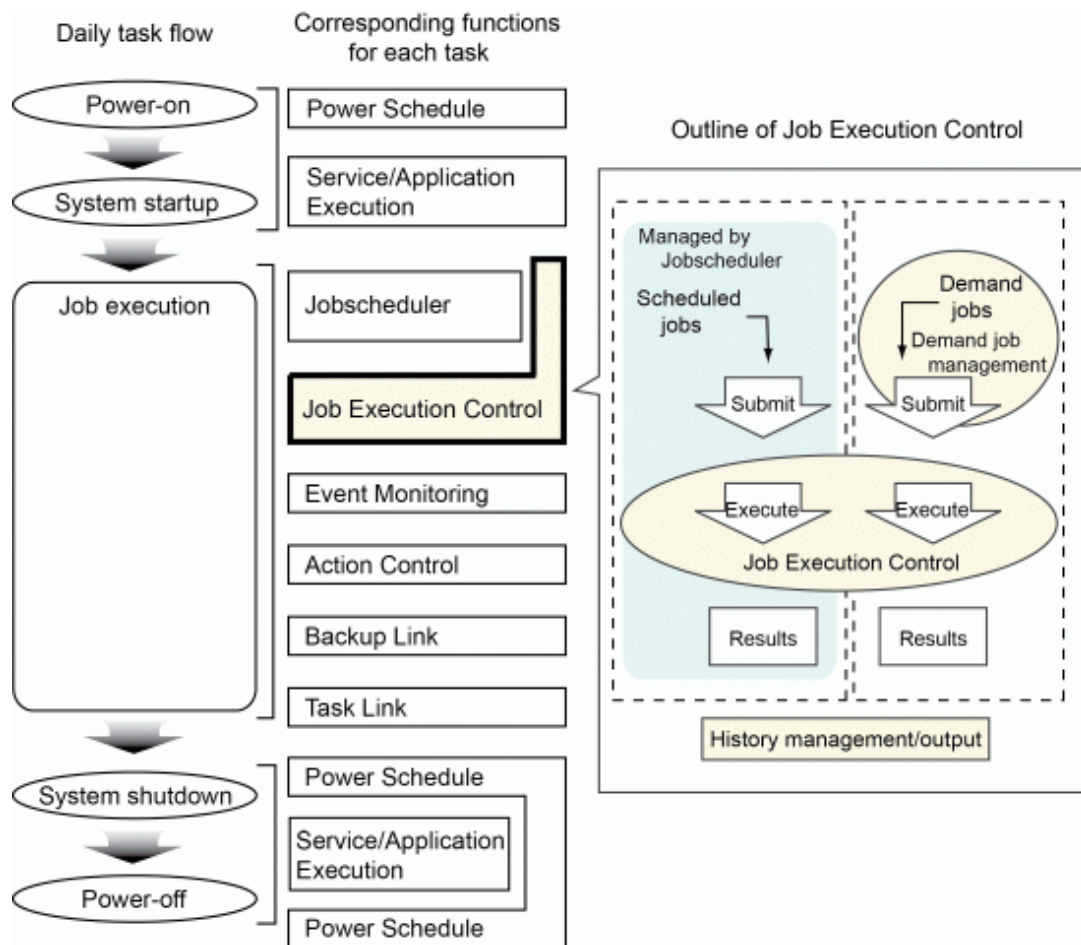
Daily task flow

Corresponding functions for each task

Power-on

System startup

Job execution

System shutdown

Power-off

Power Schedule

Service/Application Execution

Jobscheduler

Job Execution Control

Event Monitoring

Action Control

Backup Link

Task Link

Power Schedule

Service/Application Execution

Power Schedule

Outline of Job Execution Control

Managed by Jobscheduler

Scheduled jobs

Submit

Demand jobs

Demand job management

Submit

Execute

Execute

Job Execution Control

Results

Results

History management/output